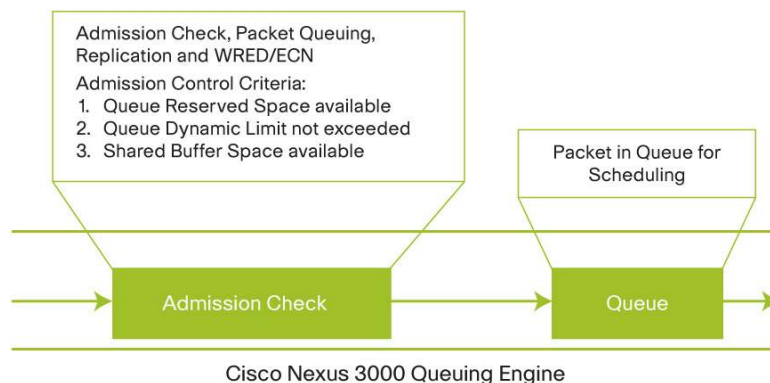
Admission Check, Packet Queuing, Replication and WRED/ECN

Admission Control Criteria:
1. Queue Reserved Space available
2. Queue Dynamic Limit not exceeded
3. Shared Buffer Space available

Packet in Queue for Scheduling

Admission Check

Queue

Cisco Nexus 3000 Queuing Engine